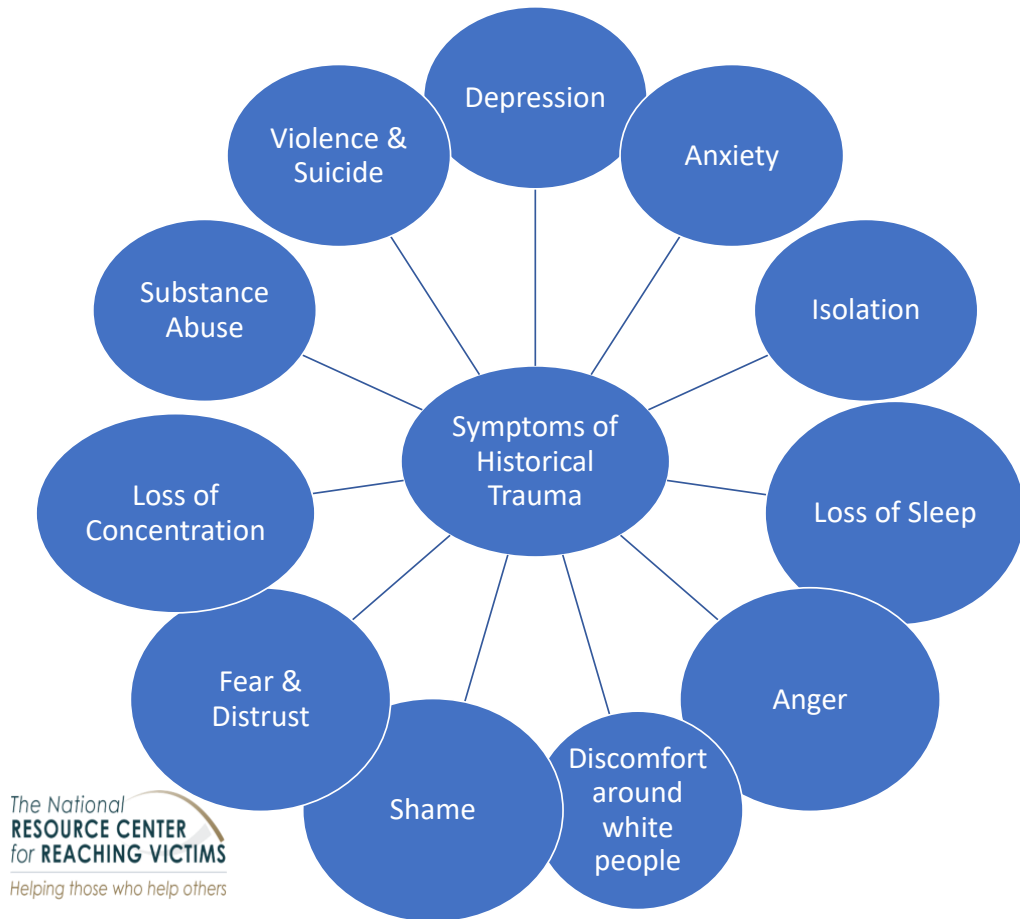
Symptoms of Historical Trauma

Depression

Anxiety

Isolation

Loss of Sleep

Anger

Discomfort around white people

Shame

Fear & Distrust

Loss of Concentration

Substance Abuse

Violence & Suicide

The National RESOURCE CENTER for REACHING VICTIMS
Helping those who help others